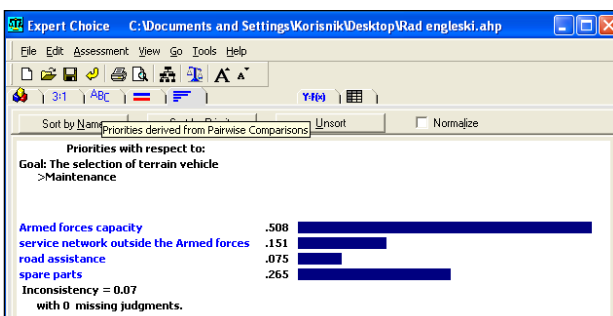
Expert Choice C:\Documents and Settings\Korisnik\Desktop\Rad engleski.ahp

File Edit Assessment View Go Tools Help

3:1 ABC

Y=f(x)

Sort by Name Priorities derived from Pairwise Comparisons Unsort Normalize

Priorities with respect to:
Goal: The selection of terrain vehicle
>Maintenance

| | |
|---|---|
| Armed forces capacity | .508 |
| service network outside the Armed forces | .151 |
| road assistance | .075 |
| spare parts | .265 |

Inconsistency = 0.07
with 0 missing judgments.